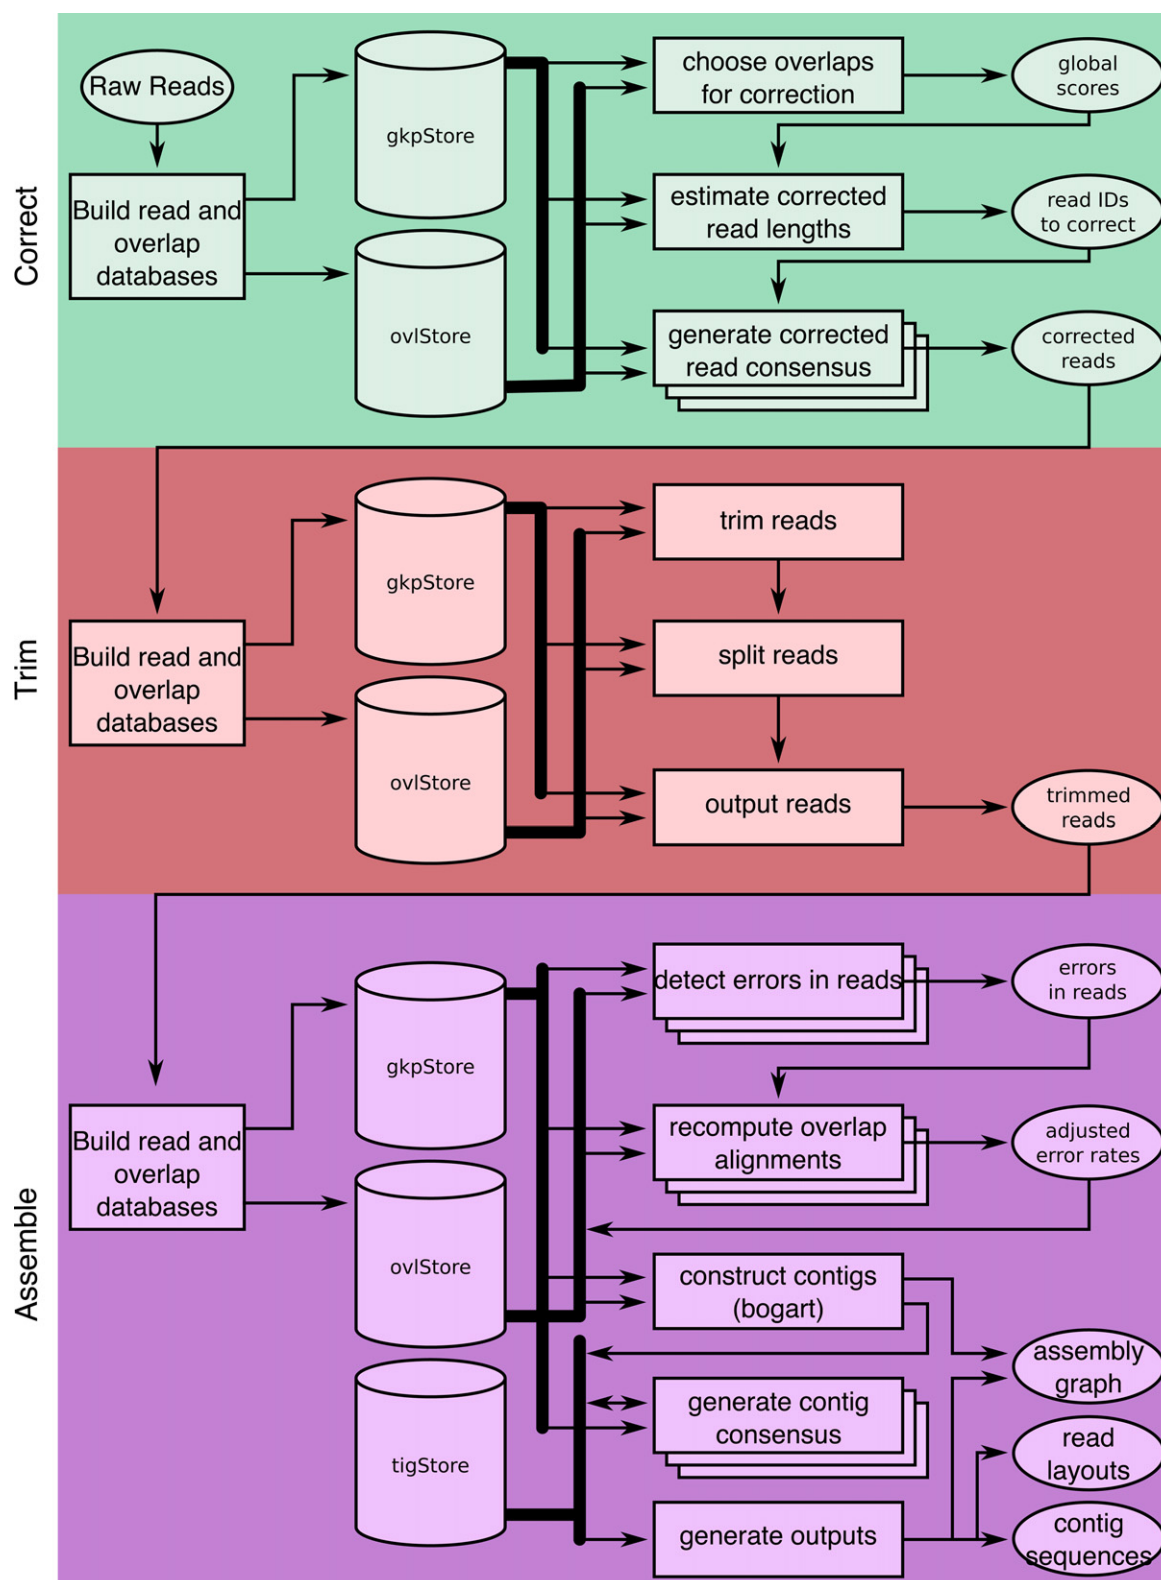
Correct

Raw Reads

Build read and overlap databases

gkpStore

ovlStore

choose overlaps for correction

global scores

estimate corrected read lengths

read IDs to correct

generate corrected read consensus

corrected reads

Trim

Build read and overlap databases

gkpStore

ovlStore

trim reads

split reads

output reads

trimmed reads

Assemble

Build read and overlap databases

gkpStore

ovlStore

tigStore

detect errors in reads

errors in reads

recompute overlap alignments

adjusted error rates

construct contigs (bogart)

assembly graph

generate contig consensus

read layouts

generate outputs

contig sequences